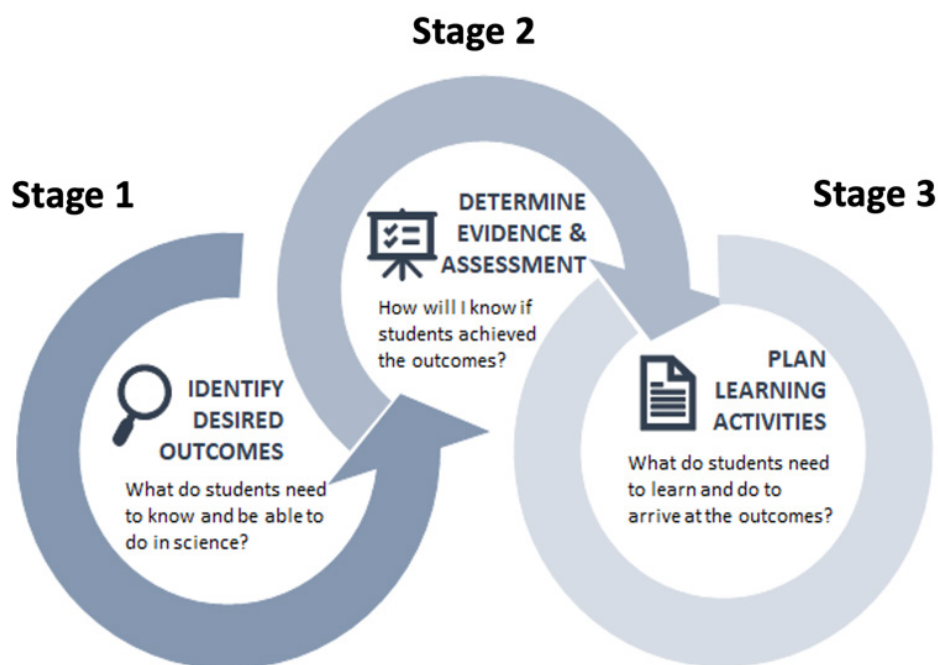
Stage 2

Stage 1

Stage 3

DETERMINE EVIDENCE & ASSESSMENT

How will I know if students achieved the outcomes?

IDENTIFY DESIRED OUTCOMES

What do students need to know and be able to do in science?

PLAN LEARNING ACTIVITIES

What do students need to learn and do to arrive at the outcomes?